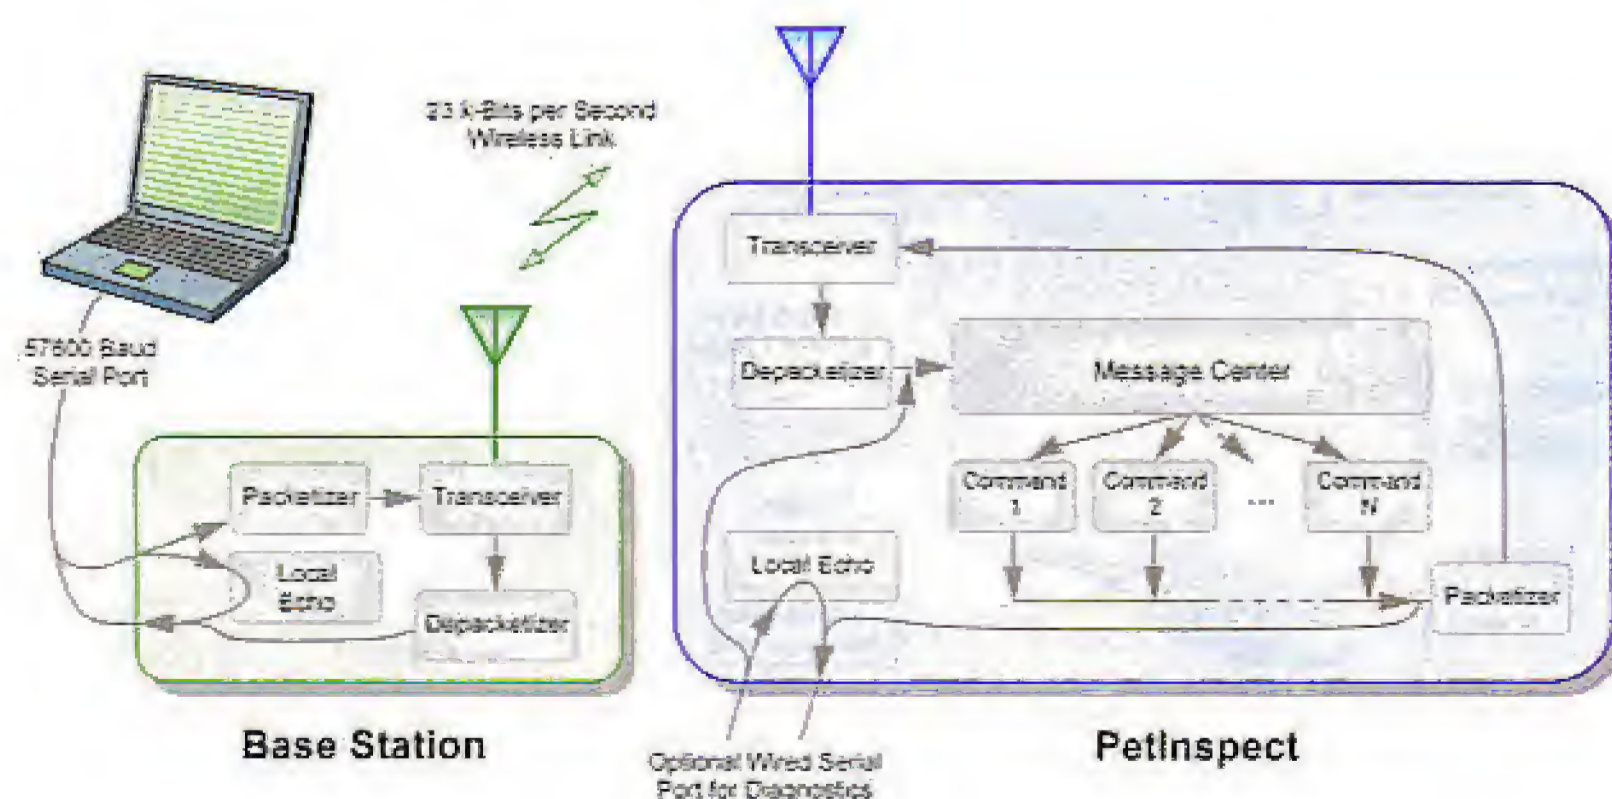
23 k-Bits per Second Wireless Link

57600 Baud Serial Port

Packetizer

Transceiver

Local Echo

Depacketizer

Base Station

Transceiver

Depacketizer

Message Center

Command 1

Command 2

...

Command N

Local Echo

Packetizer

Optional Wired Serial Port for Diagnostics

PetInspect